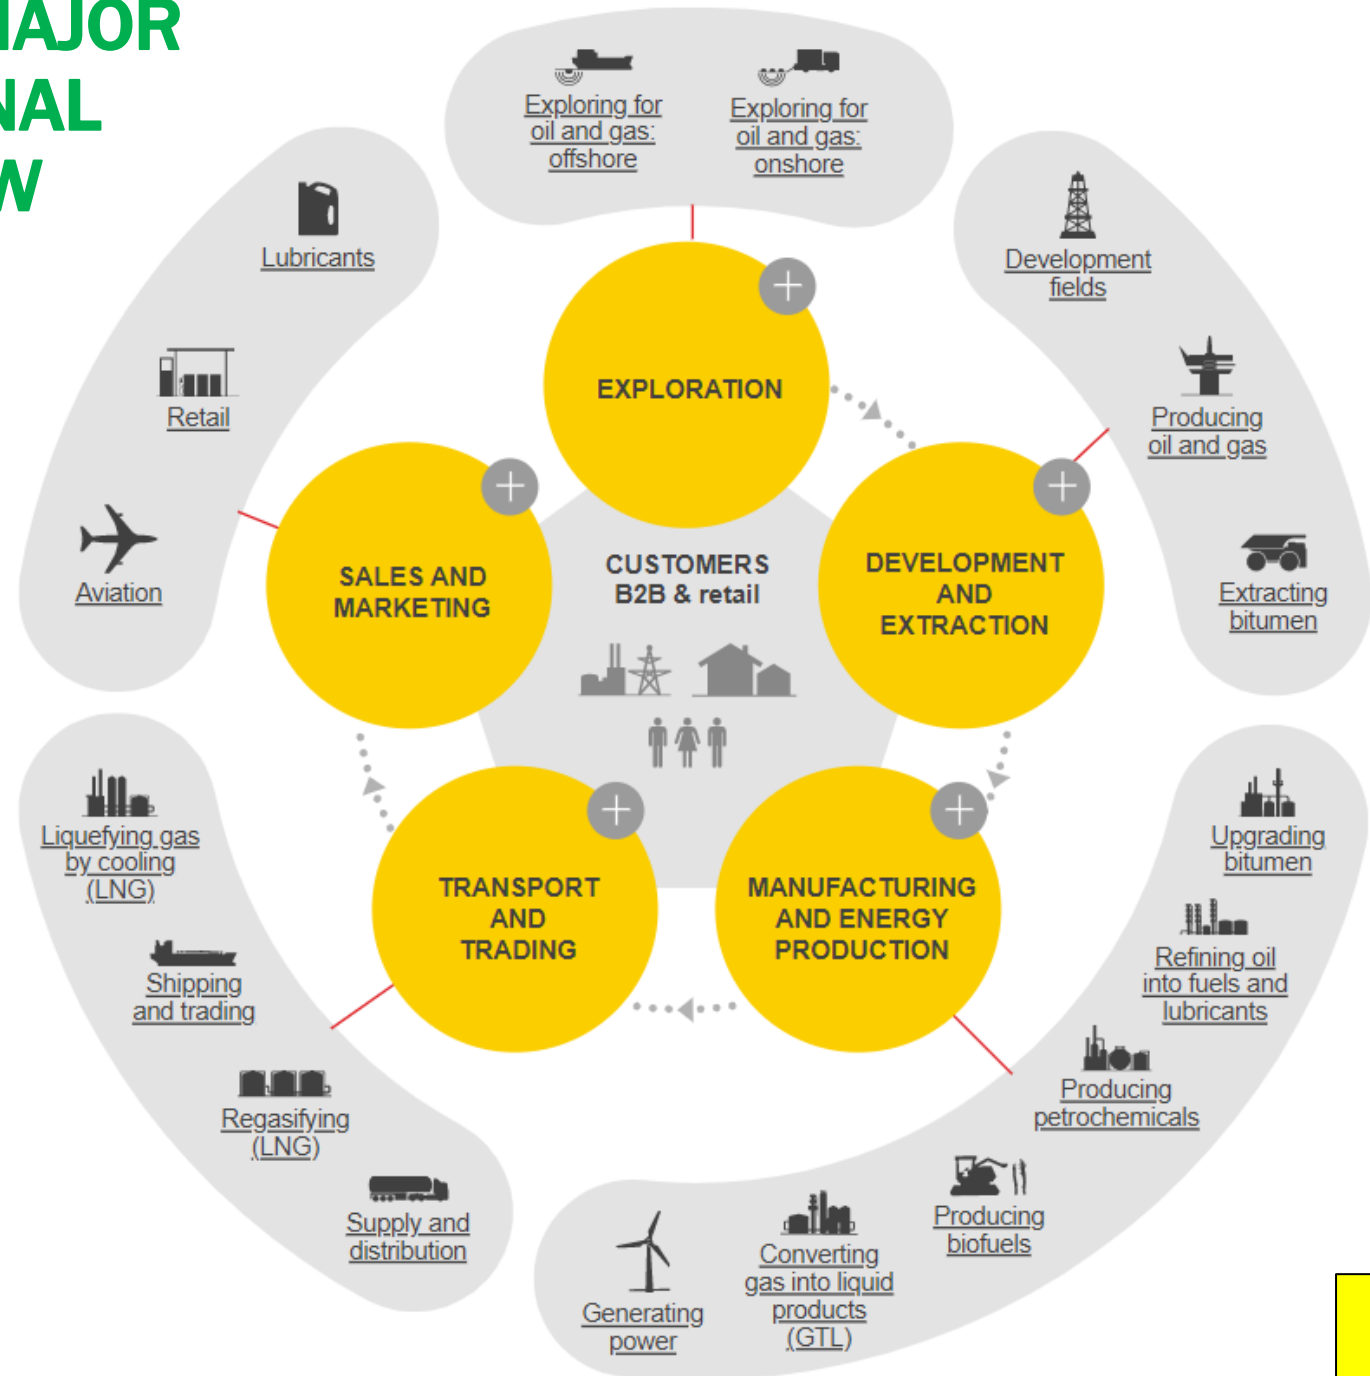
AJOR
NAL
W

Exploring for oil and gas: offshore

Exploring for oil and gas: onshore

Lubricants

Development fields

Retail

Producing oil and gas

EXPLORATION

Aviation

SALES AND MARKETING

CUSTOMERS
B2B & retail

DEVELOPMENT AND EXTRACTION

Extracting bitumen

Liquefying gas by cooling (LNG)

TRANSPORT AND TRADING

MANUFACTURING AND ENERGY PRODUCTION

Upgrading bitumen

Shipping and trading

Refining oil into fuels and lubricants

Regasifying (LNG)

Producing petrochemicals

Supply and distribution

Producing biofuels

Converting gas into liquid products (GTL)

Generating power